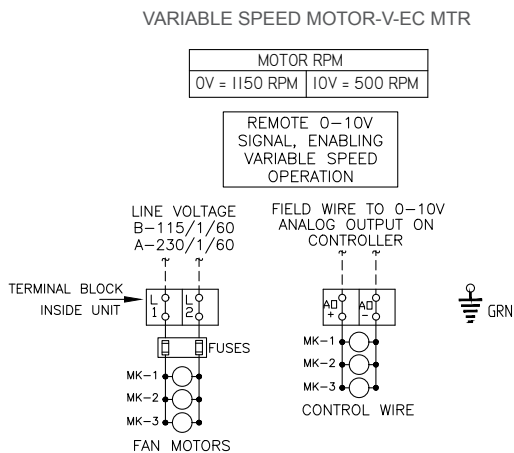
VARIABLE SPEED MOTOR-V-EC MTR

| MOTOR RPM | |
|---|---|
| 0V = 1150 RPM | 10V = 500 RPM |

REMOTE 0–10V SIGNAL, ENABLING VARIABLE SPEED OPERATION

LINE VOLTAGE
B–115/1/60
A–230/1/60

FIELD WIRE TO 0–10V ANALOG OUTPUT ON CONTROLLER

TERMINAL BLOCK INSIDE UNIT

L 1

L 2

AO +

AO –

GRN

FUSES

MK–1
MK–2
MK–3

FAN MOTORS

MK–1
MK–2
MK–3

CONTROL WIRE